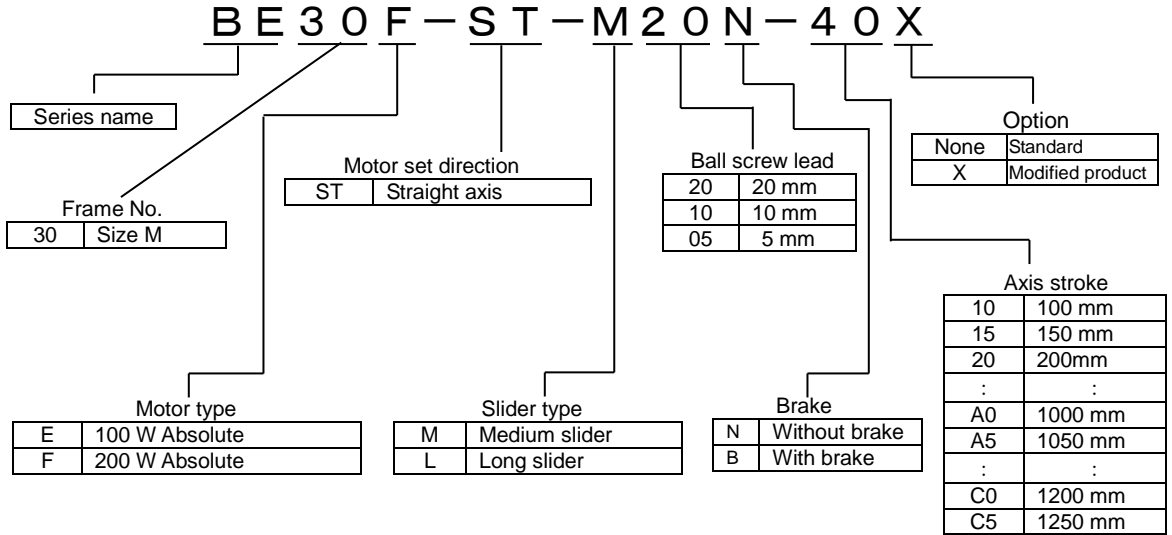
BE30F－ST－M20N－40X

Series name

Frame No.
| 30 | Size M |
|---|---|

Motor set direction
| ST | Straight axis |
|---|---|

Ball screw lead
| 20 | 20 mm |
|---|---|
| 10 | 10 mm |
| 05 | 5 mm |

Option
| None | Standard |
|---|---|
| X | Modified product |

Axis stroke
| 10 | 100 mm |
|---|---|
| 15 | 150 mm |
| 20 | 200mm |
| : | : |
| A0 | 1000 mm |
| A5 | 1050 mm |
| : | : |
| C0 | 1200 mm |
| C5 | 1250 mm |

Motor type
| E | 100 W Absolute |
|---|---|
| F | 200 W Absolute |

Slider type
| M | Medium slider |
|---|---|
| L | Long slider |

Brake
| N | Without brake |
|---|---|
| B | With brake |